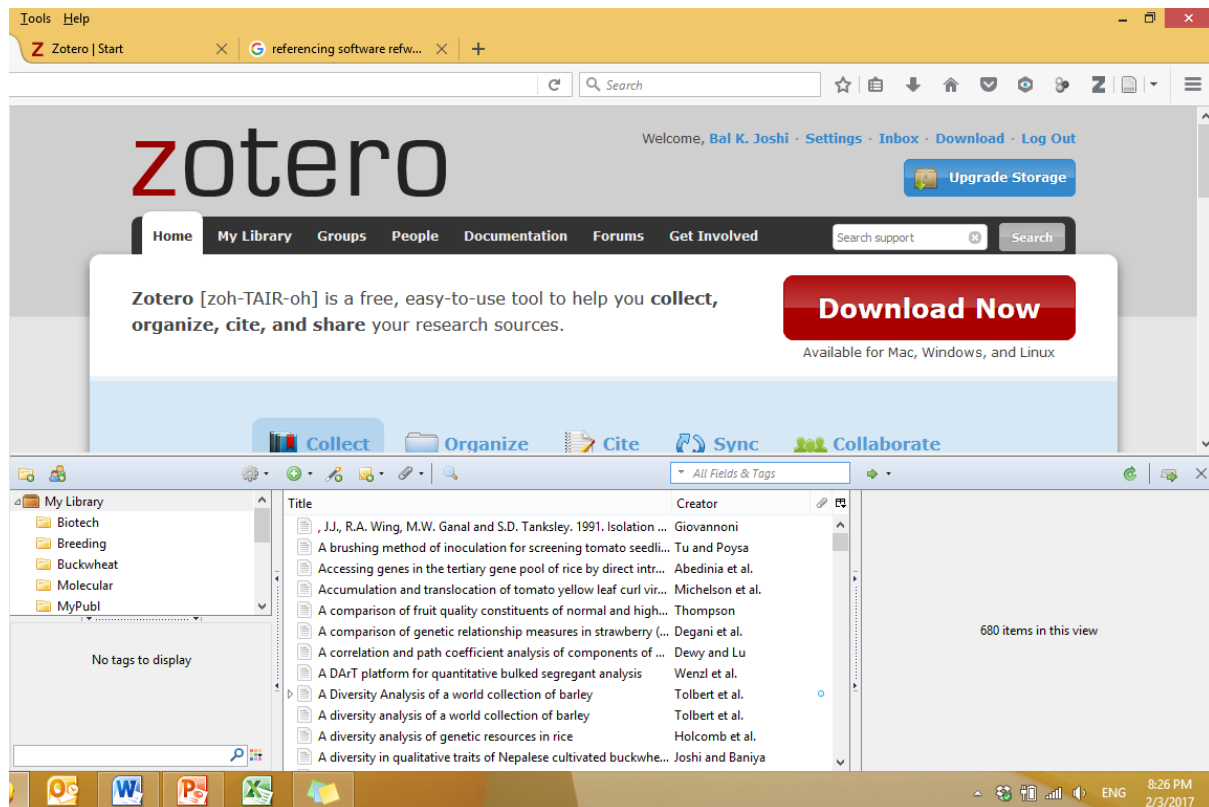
Tools Help

Z Zotero | Start

G referencing software refw...

Search

zotero

Welcome, Bal K. Joshi · Settings · Inbox · Download · Log Out

Upgrade Storage

Home My Library Groups People Documentation Forums Get Involved

Search support Search

**Zotero** [zoh-TAIR-oh] is a free, easy-to-use tool to help you **collect, organize, cite, and share** your research sources.

Download Now

Available for Mac, Windows, and Linux

Collect Organize Cite Sync Collaborate

All Fields & Tags

My Library
Biotech
Breeding
Buckwheat
Molecular
MyPubl

No tags to display

| Title | Creator |
|---|---|
| , J.J., R.A. Wing, M.W. Ganal and S.D. Tanksley. 1991. Isolation ... | Giovannoni |
| A brushing method of inoculation for screening tomato seedli... | Tu and Poysa |
| Accessing genes in the tertiary gene pool of rice by direct intr... | Abedinia et al. |
| Accumulation and translocation of tomato yellow leaf curl vir... | Michelson et al. |
| A comparison of fruit quality constituents of normal and high... | Thompson |
| A comparison of genetic relationship measures in strawberry (... | Degani et al. |
| A correlation and path coefficient analysis of components of ... | Dewy and Lu |
| A DArT platform for quantitative bulked segregant analysis | Wenzl et al. |
| A Diversity Analysis of a world collection of barley | Tolbert et al. |
| A diversity analysis of a world collection of barley | Tolbert et al. |
| A diversity analysis of genetic resources in rice | Holcomb et al. |
| A diversity in qualitative traits of Nepalese cultivated buckwhe... | Joshi and Baniya |

680 items in this view

ENG 8:26 PM 2/3/2017